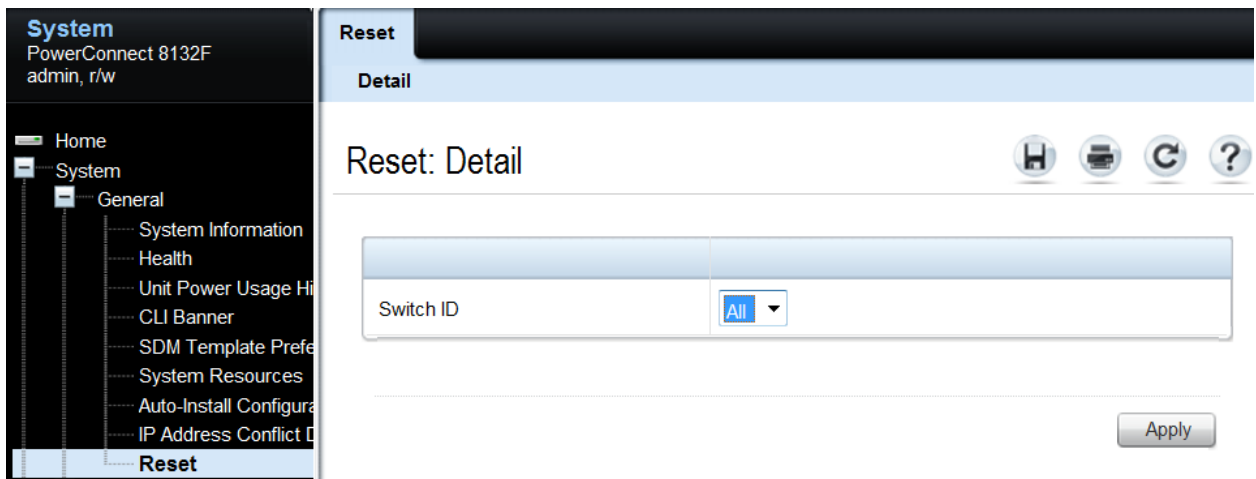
System
PowerConnect 8132F
admin, r/w

Home
System
General
System Information
Health
Unit Power Usage Hi
CLI Banner
SDM Template Prefe
System Resources
Auto-Install Configura
IP Address Conflict D
Reset

Reset

Detail

Reset: Detail

| | |
|---|---|
| Switch ID | All |

Apply